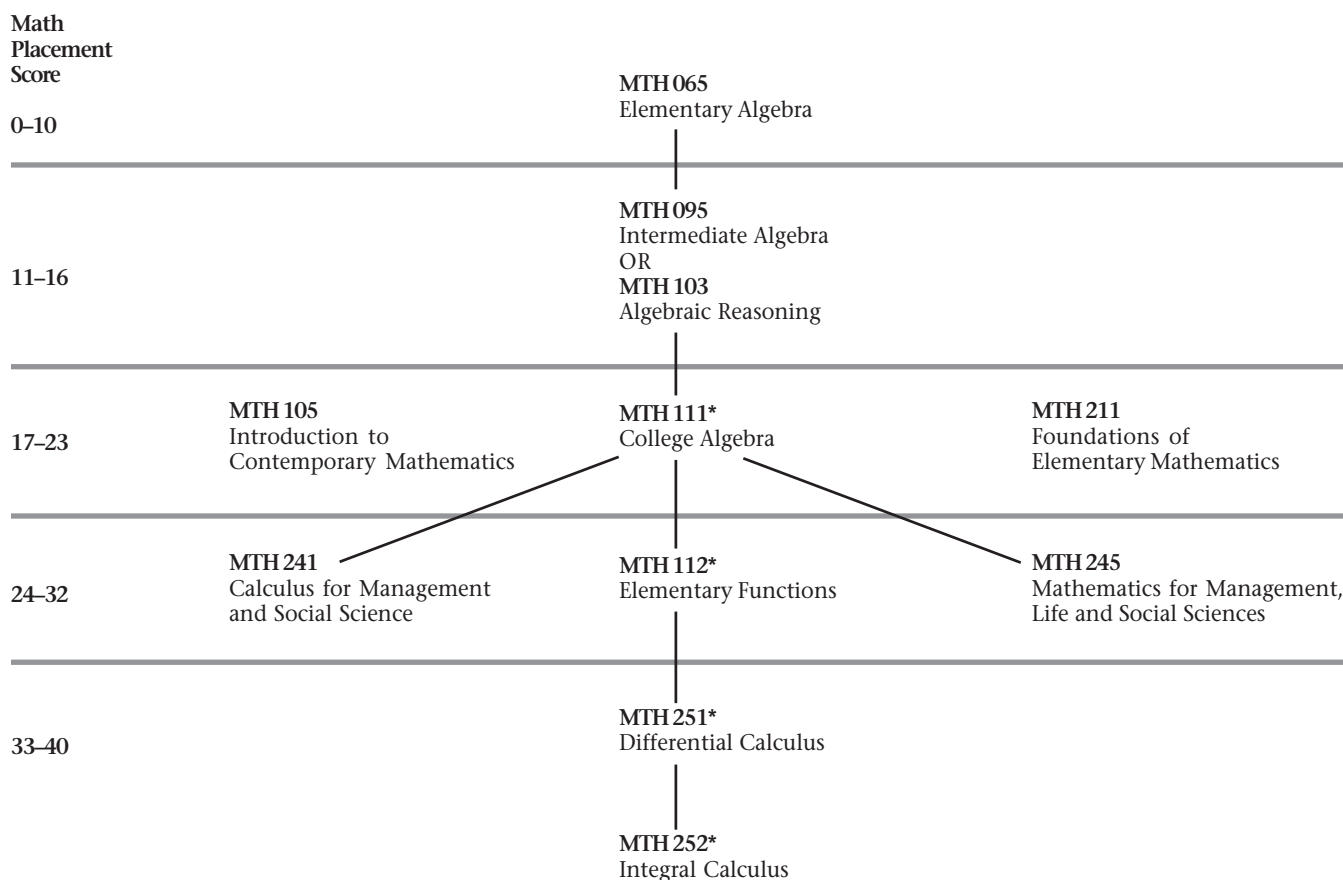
Math Placement Score

0–10

MTH 065
Elementary Algebra

11–16

MTH 095
Intermediate Algebra
OR
MTH 103
Algebraic Reasoning

17–23

MTH 105
Introduction to Contemporary Mathematics

MTH 111*
College Algebra

MTH 211
Foundations of Elementary Mathematics

24–32

MTH 241
Calculus for Management and Social Science

MTH 112*
Elementary Functions

MTH 245
Mathematics for Management, Life and Social Sciences

33–40

MTH 251*
Differential Calculus

MTH 252*
Integral Calculus